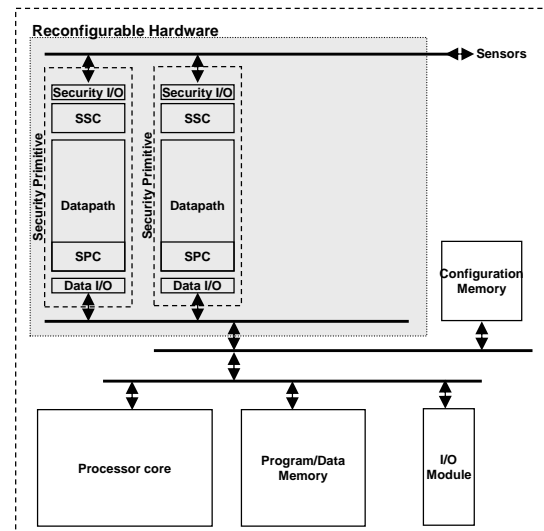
Reconfigurable Hardware

Sensors

Security Primitive

Security I/O

SSC

Datapath

SPC

Data I/O

Security Primitive

Security I/O

SSC

Datapath

SPC

Data I/O

Configuration Memory

Processor core

Program/Data Memory

I/O Module